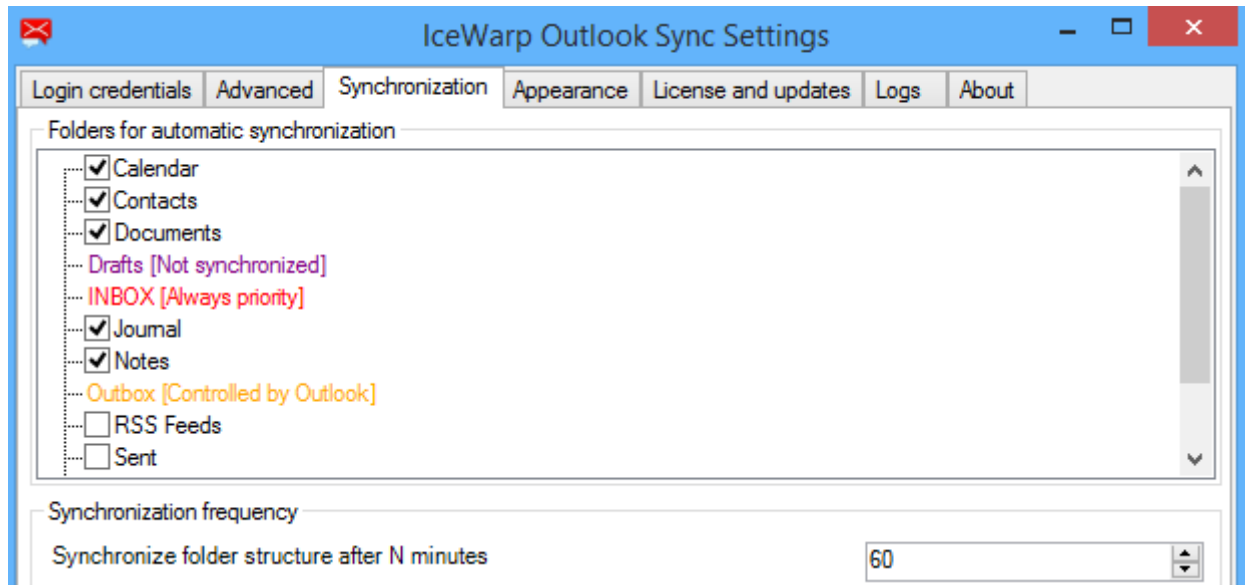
IceWarp Outlook Sync Settings

Login credentials | Advanced | Synchronization | Appearance | License and updates | Logs | About

Folders for automatic synchronization

Calendar
Contacts
Documents
Drafts [Not synchronized]
INBOX [Always priority]
Journal
Notes
Outbox [Controlled by Outlook]
RSS Feeds
Sent

Synchronization frequency

Synchronize folder structure after N minutes
60